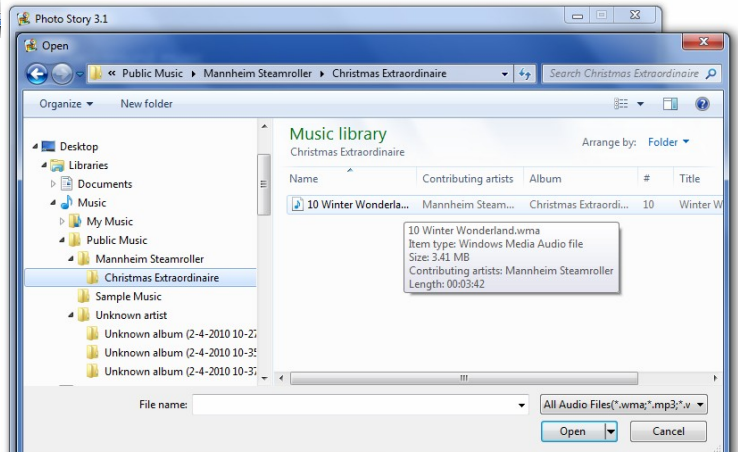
Photo Story 3.1

Open

« Public Music ▸ Mannheim Steamroller ▸ Christmas Extraordinaire

Search Christmas Extraordinaire

Organize ▾ New folder

Desktop
Libraries
Documents
Music
My Music
Public Music
Mannheim Steamroller
Christmas Extraordinaire
Sample Music
Unknown artist
Unknown album (2-4-2010 10-2
Unknown album (2-4-2010 10-35
Unknown album (2-4-2010 10-3

Music library
Christmas Extraordinaire

Arrange by: Folder ▾

| Name | Contributing artists | Album | # | Title |
|---|---|---|---|---|
| 10 Winter Wonderla... | Mannheim Steam... | Christmas Extraordi... | 10 | Winter W |

10 Winter Wonderland.wma
Item type: Windows Media Audio file
Size: 3.41 MB
Contributing artists: Mannheim Steamroller
Length: 00:03:42

File name:

All Audio Files(*.wma;*.mp3;*.v

Open

Cancel